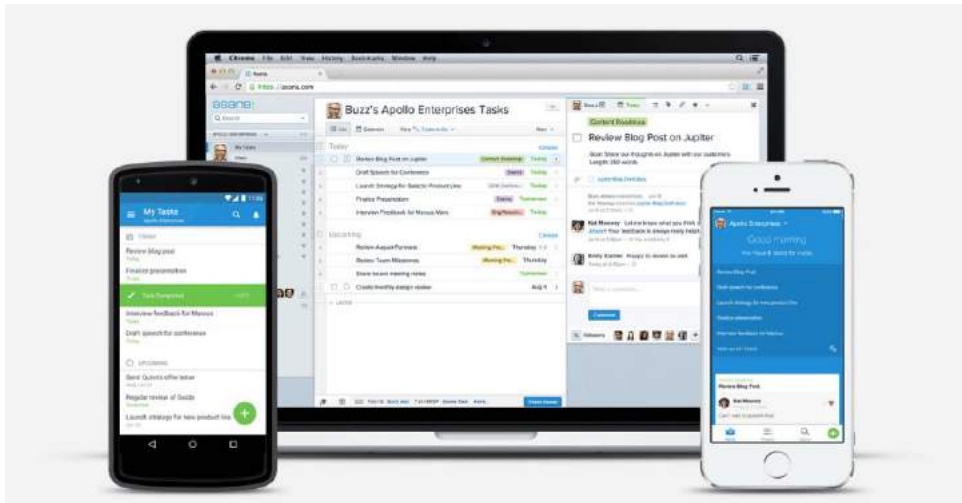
Chrome File Edit View History Bookmarks Window Help

https://asana.com

asana

Buzz's Apollo Enterprises Tasks

Today

Review Blog Post on Jupiter

Draft Speech for Conference

Launch Strategy for Selectic Product line

Finalize Presentation

Interview Feedback for Marcus Marx

Upcoming

Review August Forecast

Review Team Milestones

Share board meeting notes

Create monthly design review

Thursday

Aug 4

Content Roadmap

Review Blog Post on Jupiter

Kat Mooney

Emily Kramer

Comment

Followers

My Tasks

Today

Review blog post

Finalize presentation

Task Completed

Interview feedback for Marcus

Draft speech for conference

Upcoming

Send Quinn's offer letter

Regular review of Guide

Launch strategy for new product line

Apollo Enterprises

Good morning

Review Blog Post

Draft speech for conference

Launch strategy for new product line

Finalize presentation

Interview feedback for Marcus

Review Blog Post

Kat Mooney